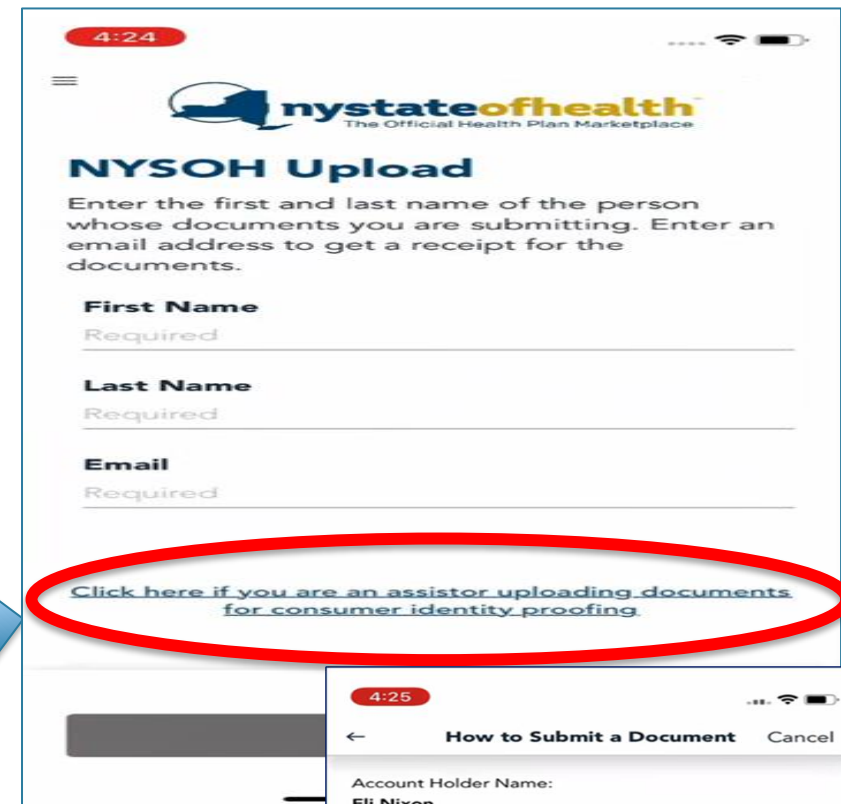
4:24

nystateofhealth
The Official Health Plan Marketplace

NYSOH Upload

Enter the first and last name of the person whose documents you are submitting. Enter an email address to get a receipt for the documents.

First Name
Required

Last Name
Required

Email
Required

Click here if you are an assistor uploading documents for consumer identity proofing

4:25

← How to Submit a Document Cancel

Account Holder Name:
Eli Nixon